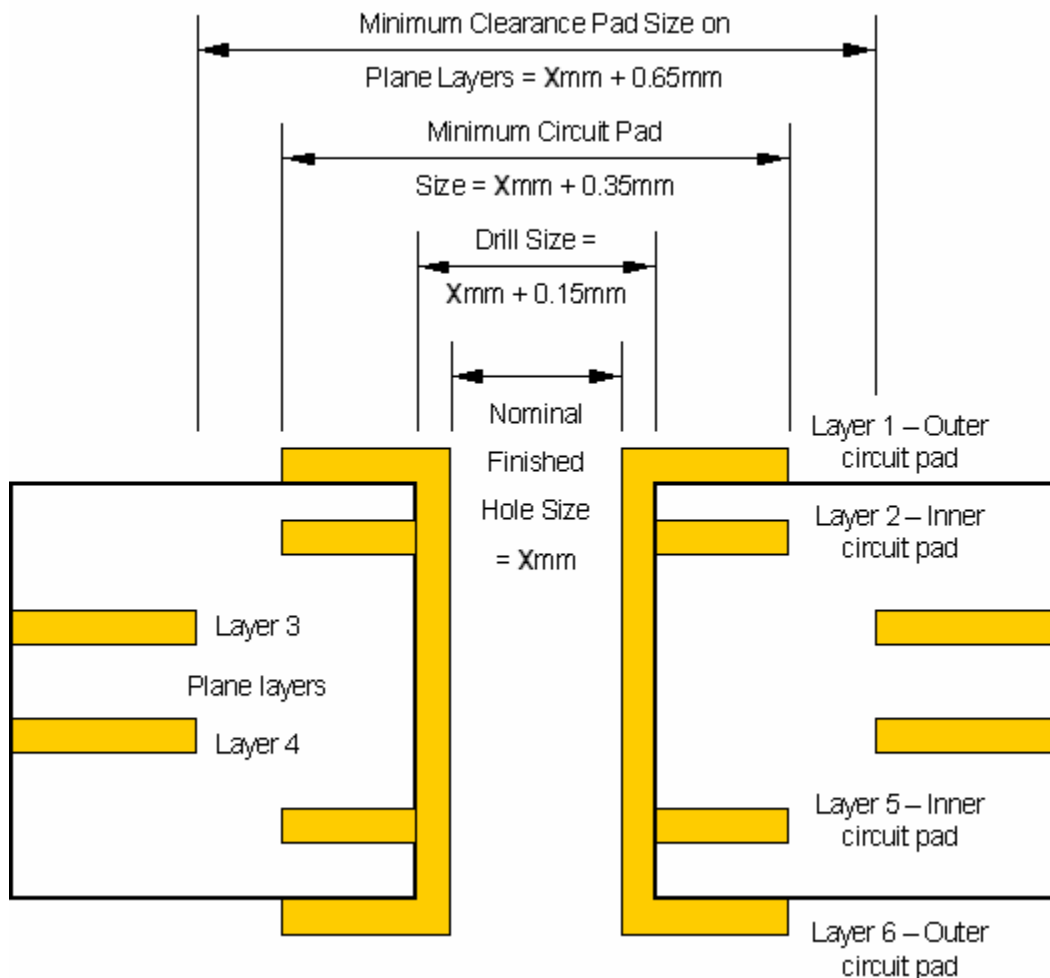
Minimum Clearance Pad Size on
Plane Layers = Xmm + 0.65mm

Minimum Circuit Pad
Size = Xmm + 0.35mm

Drill Size =
Xmm + 0.15mm

Nominal
Finished
Hole Size
= Xmm

Layer 1 – Outer
circuit pad

Layer 2 – Inner
circuit pad

Layer 3
Plane layers
Layer 4

Layer 5 – Inner
circuit pad

Layer 6 – Outer
circuit pad